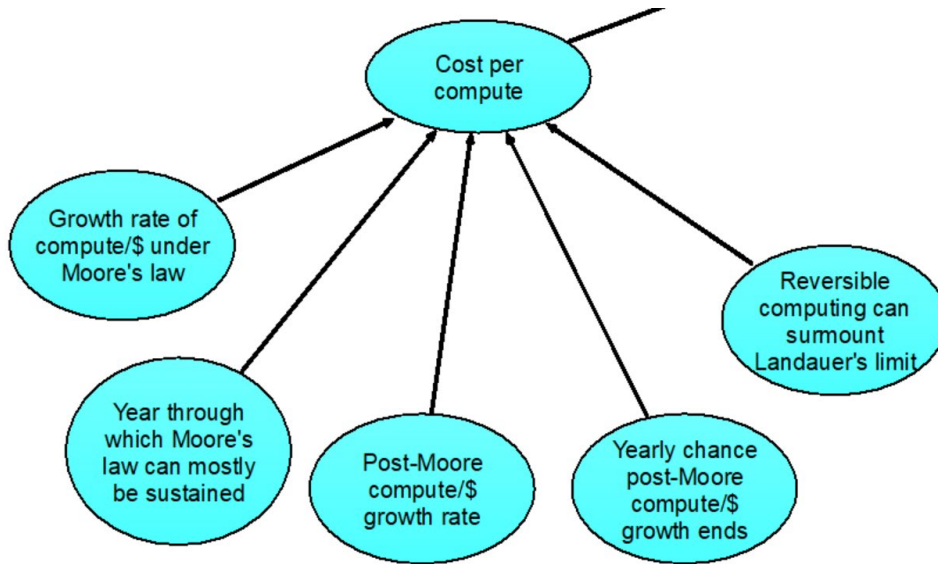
Cost per compute

Growth rate of compute/$ under Moore's law

Year through which Moore's law can mostly be sustained

Post-Moore compute/$ growth rate

Yearly chance post-Moore compute/$ growth ends

Reversible computing can surmount Landauer's limit